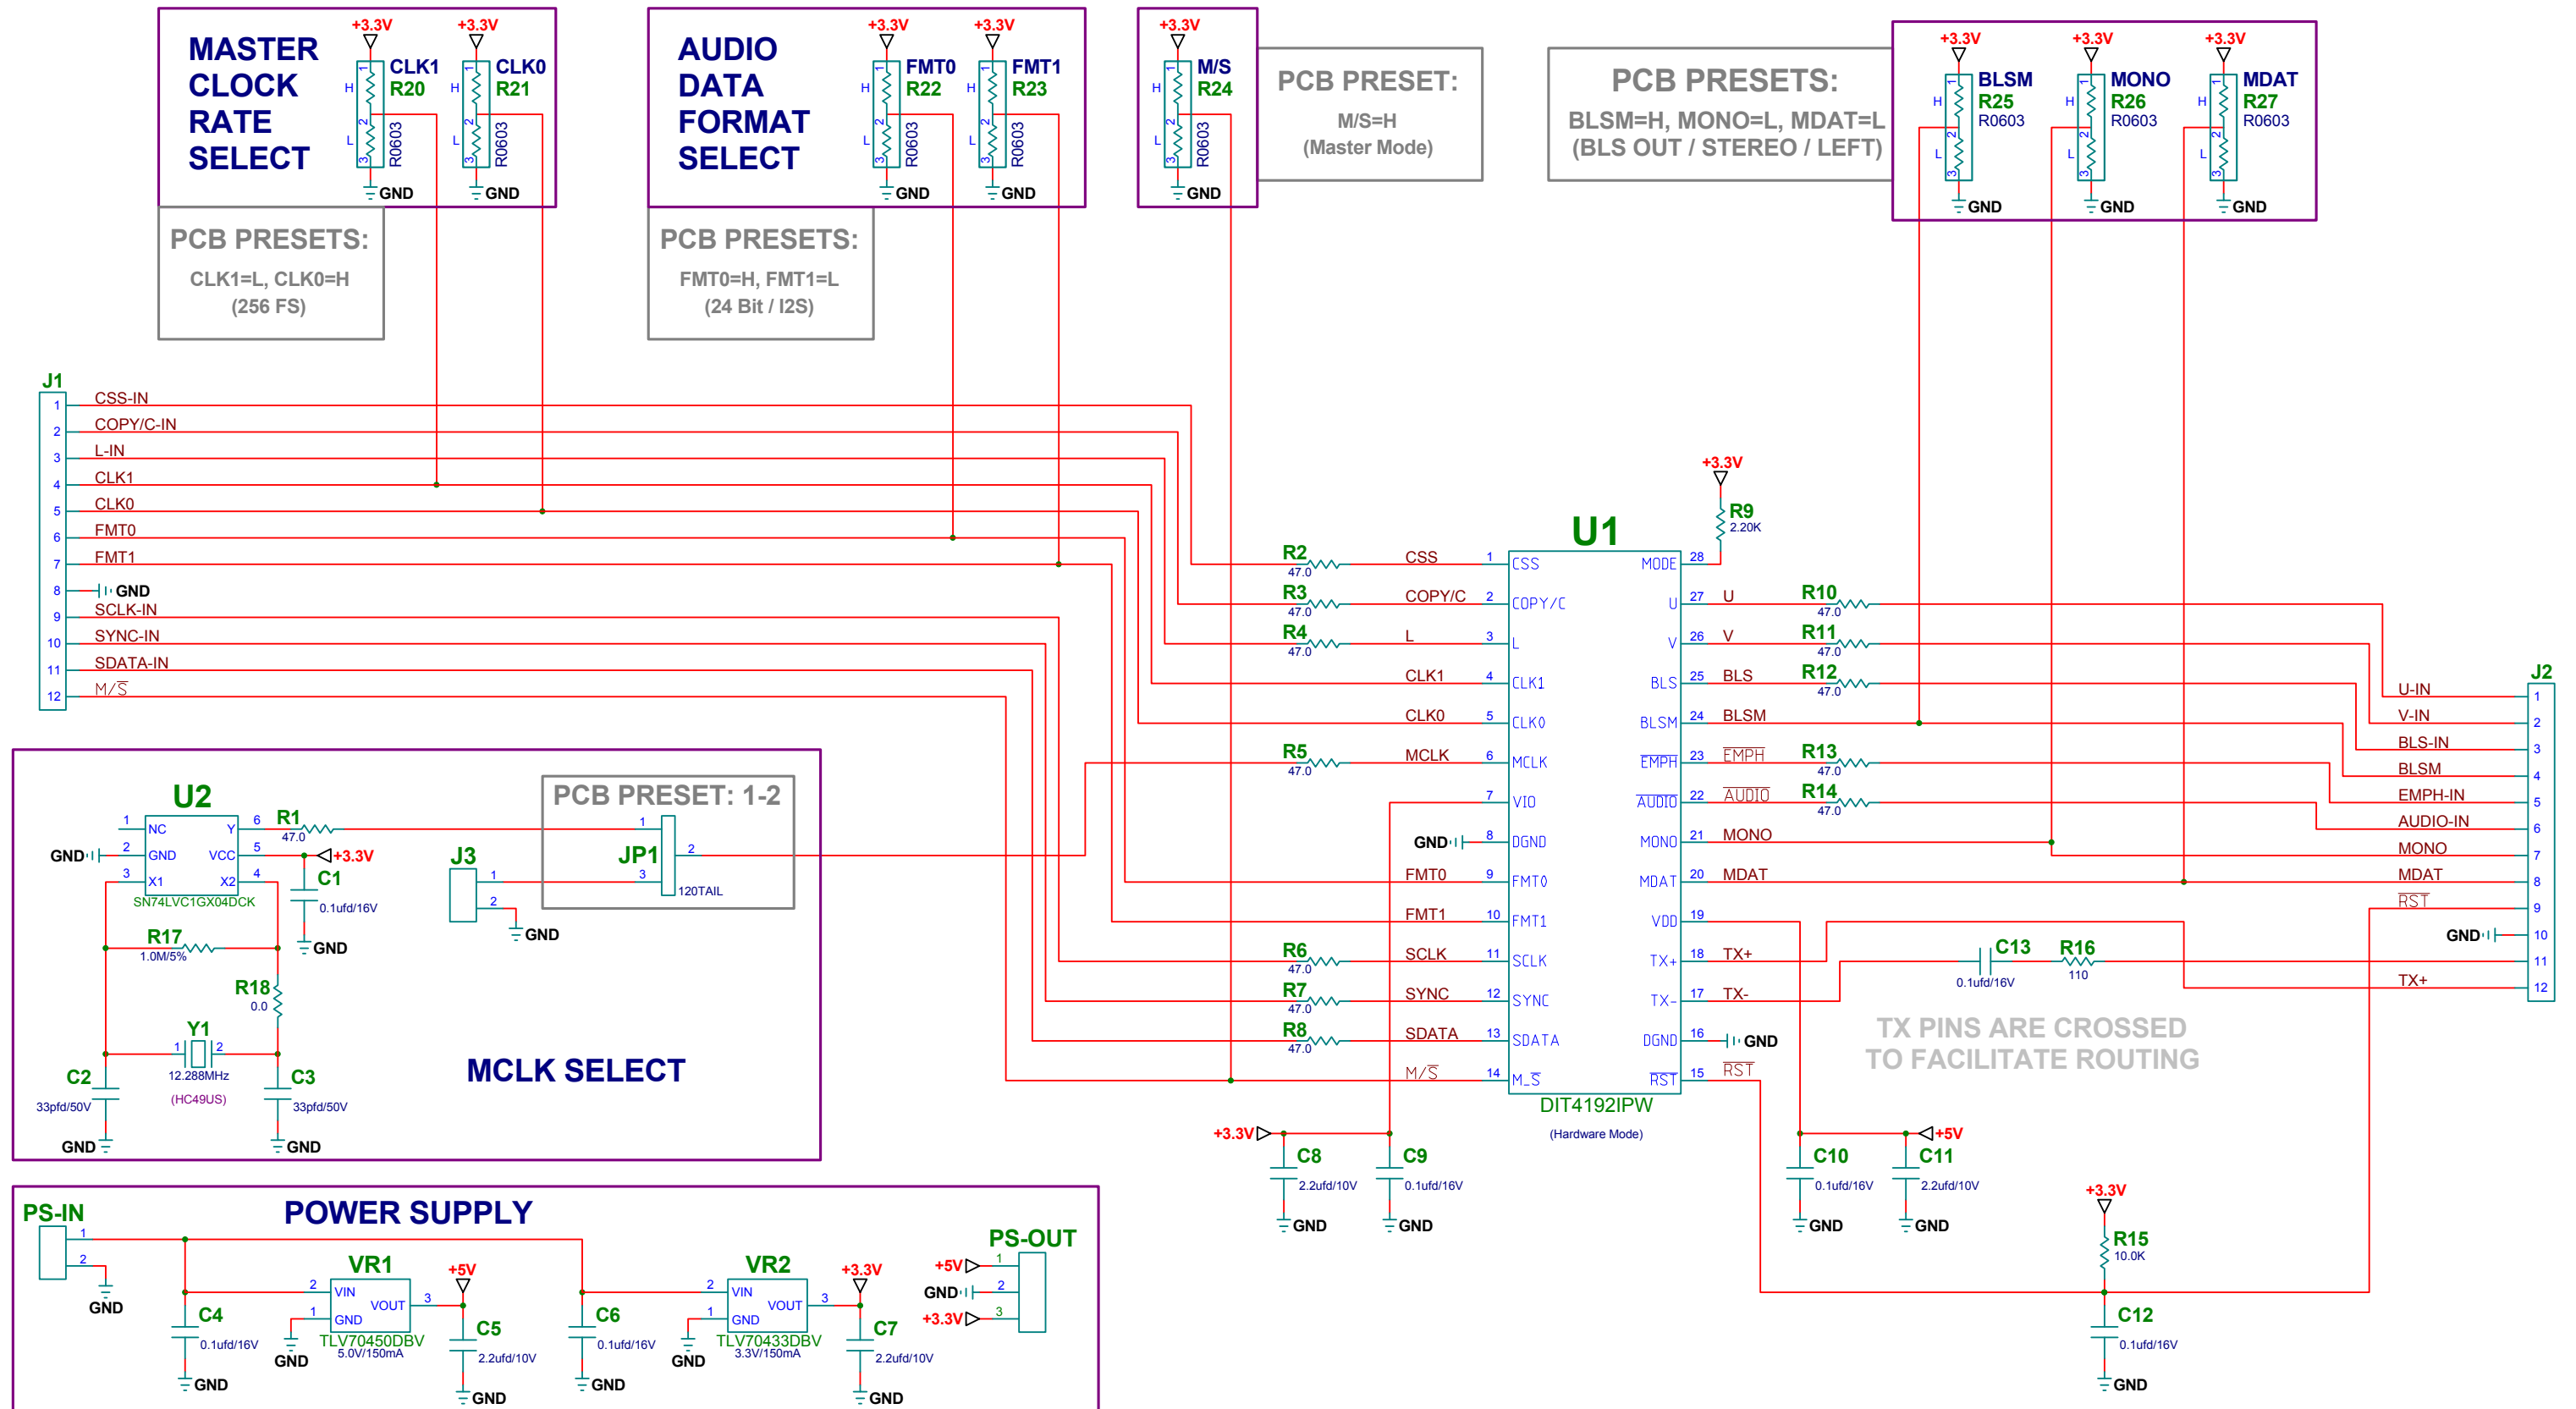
MASTER CLOCK RATE SELECT

+3.3V CLK1 R20 H 1 2 L 3 R0603 GND
+3.3V CLK0 R21 H 1 2 L 3 R0603 GND

PCB PRESETS:
CLK1=L, CLK0=H
(256 FS)

AUDIO DATA FORMAT SELECT

+3.3V FMT0 R22 H 1 2 L 3 R0603 GND
+3.3V FMT1 R23 H 1 2 L 3 R0603 GND

PCB PRESETS:
FMT0=H, FMT1=L
(24 Bit / I2S)

+3.3V M/S R24 H 1 2 L 3 R0603 GND

PCB PRESET:
M/S=H
(Master Mode)

PCB PRESETS:
BLSM=H, MONO=L, MDAT=L
(BLS OUT / STEREO / LEFT)

+3.3V BLSM R25 R0603 H 1 2 L 3 GND
+3.3V MONO R26 R0603 H 1 2 L 3 GND
+3.3V MDAT R27 R0603 H 1 2 L 3 GND

J1
1 CSS-IN
2 COPY/C-IN
3 L-IN
4 CLK1
5 CLK0
6 FMT0
7 FMT1
8 GND
9 SCLK-IN
10 SYNC-IN
11 SDATA-IN
12 M/$\overline{S}$

+3.3V
R9 2.20K

U1
R2 47.0 CSS 1 CSS
R3 47.0 COPY/C 2 COPY/C
R4 47.0 L 3 L
CLK1 4 CLK1
CLK0 5 CLK0
R5 47.0 MCLK 6 MCLK
7 VIO
GND 8 DGND
FMT0 9 FMT0
FMT1 10 FMT1
R6 47.0 SCLK 11 SCLK
R7 47.0 SYNC 12 SYNC
R8 47.0 SDATA 13 SDATA
M/$\overline{S}$ 14 M_$\overline{S}$

MODE 28
U 27 U R10 47.0
V 26 V R11 47.0
BLS 25 BLS R12 47.0
BLSM 24 BLSM
$\overline{EMPH}$ 23 $\overline{EMPH}$ R13 47.0
$\overline{AUDIO}$ 22 $\overline{AUDIO}$ R14 47.0
MONO 21 MONO
MDAT 20 MDAT
VDD 19
TX+ 18 TX+
TX- 17 TX-
DGND 16 GND
$\overline{RST}$ 15 $\overline{RST}$

DIT4192IPW
(Hardware Mode)

C13 0.1ufd/16V
R16 110

J2
U-IN 1
V-IN 2
BLS-IN 3
BLSM 4
EMPH-IN 5
AUDIO-IN 6
MONO 7
MDAT 8
$\overline{RST}$ 9
GND 10
11
TX+ 12

TX PINS ARE CROSSED
TO FACILITATE ROUTING

+3.3V C8 2.2ufd/10V GND
C9 0.1ufd/16V GND
C10 0.1ufd/16V GND
+5V C11 2.2ufd/10V GND

+3.3V
R15 10.0K
C12 0.1ufd/16V GND

U2
1 NC
2 GND
3 X1
Y 6
VCC 5
X2 4
GND
SN74LVC1GX04DCK
R1 47.0
+3.3V
C1 0.1ufd/16V GND
R17 1.0M/5%
R18 0.0
Y1 1 2 12.288MHz (HC49US)
C2 33pfd/50V GND
C3 33pfd/50V GND

PCB PRESET: 1-2
J3 1 2 GND
JP1 1 2 3 120TAIL

MCLK SELECT

POWER SUPPLY
PS-IN 1 2 GND
C4 0.1ufd/16V GND
VR1 2 VIN 1 GND VOUT 3 TLV70450DBV 5.0V/150mA GND
+5V C5 2.2ufd/10V GND
C6 0.1ufd/16V GND
VR2 2 VIN 1 GND VOUT 3 TLV70433DBV 3.3V/150mA GND
+3.3V C7 2.2ufd/10V GND
PS-OUT
+5V 1
GND 2
+3.3V 3